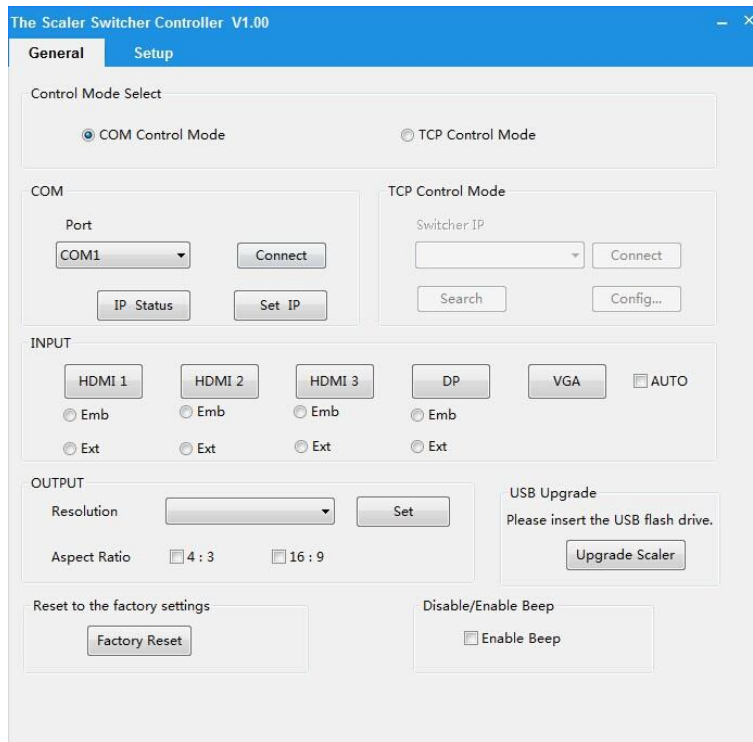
The Scaler Switcher Controller V1.00
- ×
General
Setup

Control Mode Select
COM Control Mode
TCP Control Mode

COM
Port
COM1
Connect
IP Status
Set IP

TCP Control Mode
Switcher IP
Connect
Search
Config...

INPUT
HDMI 1
HDMI 2
HDMI 3
DP
VGA
AUTO
Emb
Emb
Emb
Emb
Ext
Ext
Ext
Ext

OUTPUT
Resolution
Set
Aspect Ratio
4 : 3
16 : 9

USB Upgrade
Please insert the USB flash drive.
Upgrade Scaler

Reset to the factory settings
Factory Reset

Disable/Enable Beep
Enable Beep